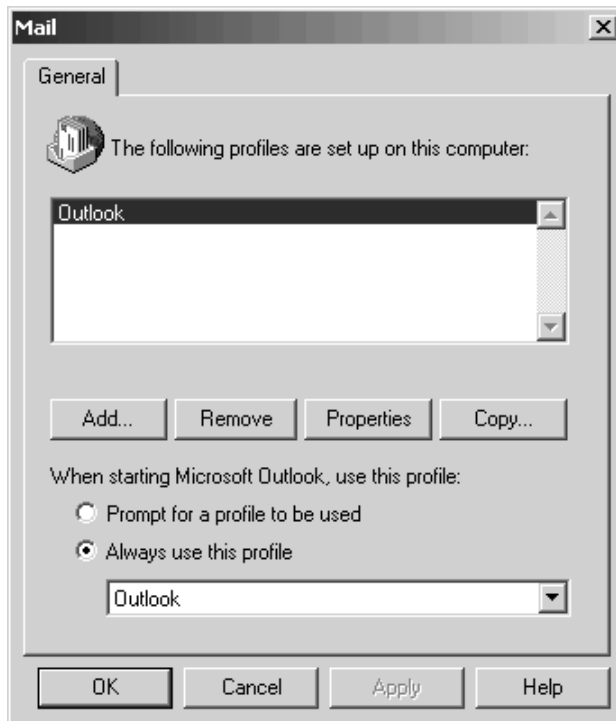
Mail

General

The following profiles are set up on this computer:

Outlook

Add...
Remove
Properties
Copy...

When starting Microsoft Outlook, use this profile:

Prompt for a profile to be used

Always use this profile

Outlook

OK
Cancel
Apply
Help